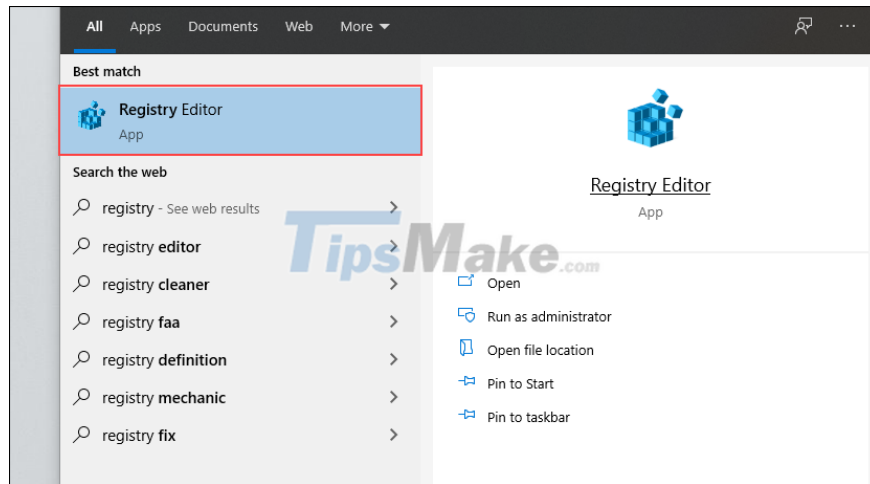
All Apps Documents Web More ▾

Best match

Registry Editor
App

Search the web

registry - See web results >

registry editor >

registry cleaner >

registry faa >

registry definition >

registry mechanic >

registry fix >

Registry Editor
App

TipsMake.com

Open

Run as administrator

Open file location

Pin to Start

Pin to taskbar